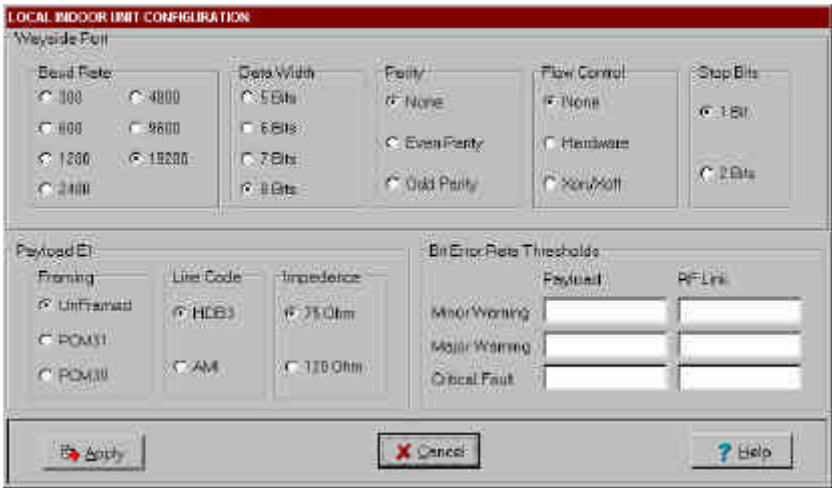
LOCAL INDOOR UNIT CONFIGURATION

Wayside Port

Baud Rate
300
600
1200
2400
4800
9600
19200

Data Width
5 Bits
6 Bits
7 Bits
8 Bits

Parity
None
Even Parity
Odd Parity

Flow Control
None
Hardware
Xon/Xoff

Stop Bits
1 Bit
2 Bits

Payload E1

Framing
UnFramed
PCM31
PCM30

Line Code
HDB3
AMI

Impedence
75 Ohm
120 Ohm

Bit Error Rate Thresholds

| | Payload | RF Link |
|---|---|---|
| Minor Warning | | |
| Major Warning | | |
| Critical Fault | | |

Apply
Cancel
Help